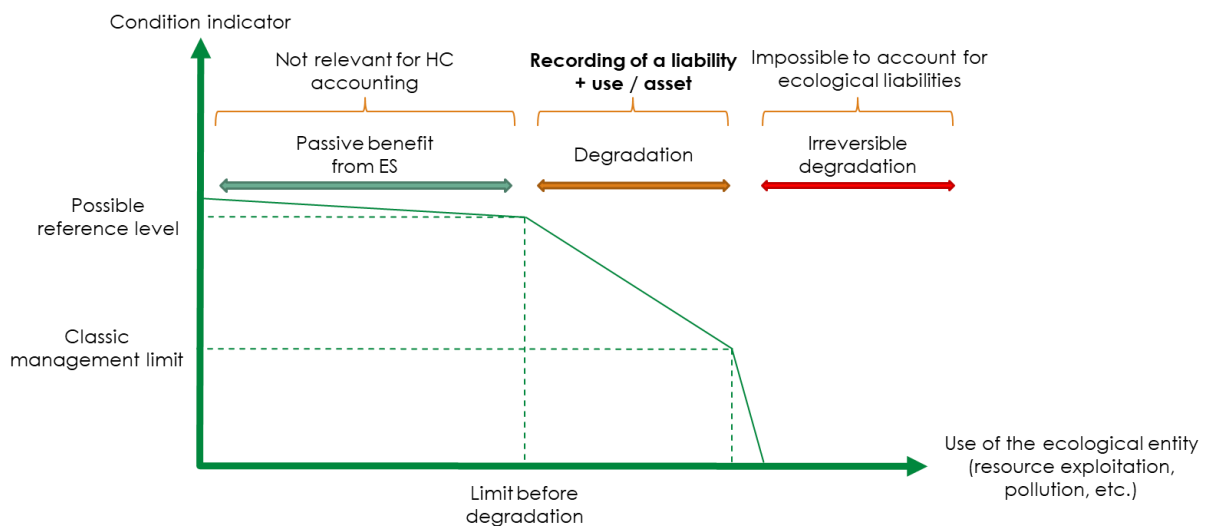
Condition indicator

Not relevant for HC accounting

**Recording of a liability + use / asset**

Impossible to account for ecological liabilities

Passive benefit from ES

Degradation

Irreversible degradation

Possible reference level

Classic management limit

Use of the ecological entity (resource exploitation, pollution, etc.)

Limit before degradation